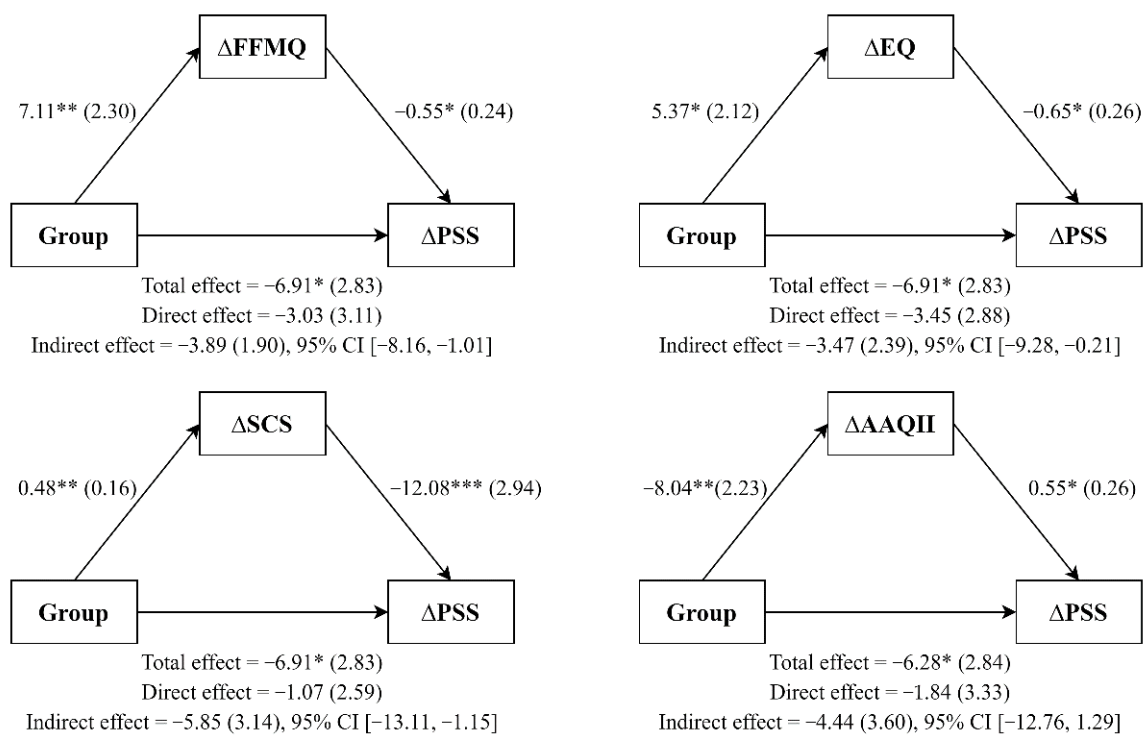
ΔFFMQ

7.11** (2.30)

−0.55* (0.24)

Group

ΔPSS

Total effect = −6.91* (2.83)
Direct effect = −3.03 (3.11)
Indirect effect = −3.89 (1.90), 95% CI [−8.16, −1.01]

ΔEQ

5.37* (2.12)

−0.65* (0.26)

Group

ΔPSS

Total effect = −6.91* (2.83)
Direct effect = −3.45 (2.88)
Indirect effect = −3.47 (2.39), 95% CI [−9.28, −0.21]

ΔSCS

0.48** (0.16)

−12.08*** (2.94)

Group

ΔPSS

Total effect = −6.91* (2.83)
Direct effect = −1.07 (2.59)
Indirect effect = −5.85 (3.14), 95% CI [−13.11, −1.15]

ΔAAQII

−8.04**(2.23)

0.55* (0.26)

Group

ΔPSS

Total effect = −6.28* (2.84)
Direct effect = −1.84 (3.33)
Indirect effect = −4.44 (3.60), 95% CI [−12.76, 1.29]